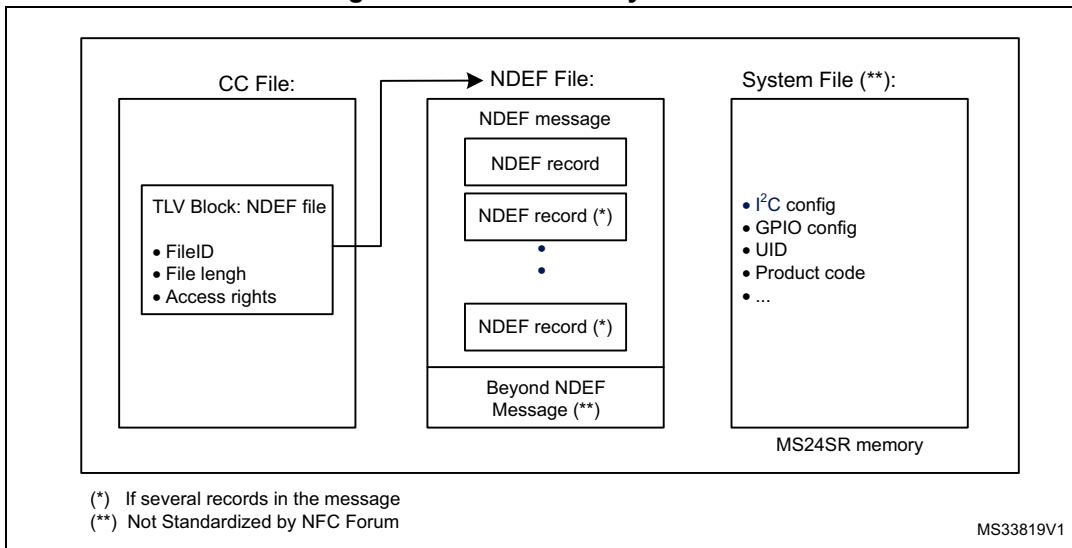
CC File:

TLV Block: NDEF file

• FileID
• File lengh
• Access rights

NDEF File:

NDEF message

NDEF record

NDEF record (*)

•
•

NDEF record (*)

Beyond NDEF Message (**)

System File (**):

• $I^2C$ config
• GPIO config
• UID
• Product code
• ...

MS24SR memory

(*) If several records in the message
(**) Not Standardized by NFC Forum

MS33819V1